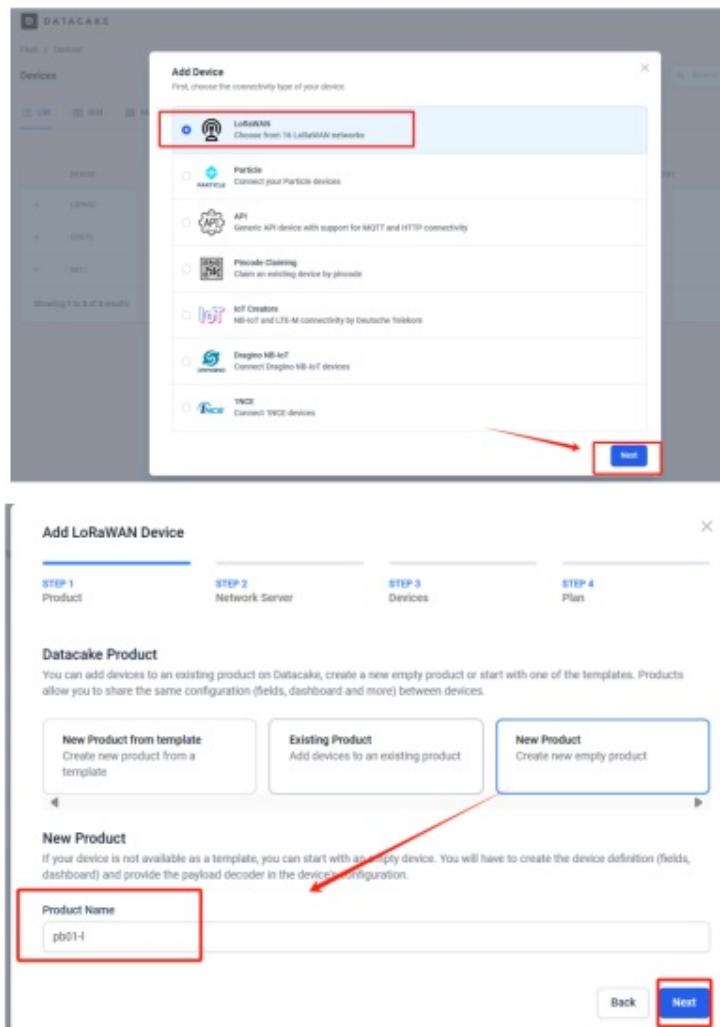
DATACAKE

Devices

Add Device
First, choose the connectivity type of your device.

LoRaWAN
Choose from 16 LoRaWAN networks

Particle
Connect your Particle devices

API
Generic API device with support for MQTT and HTTP connectivity

Pincode Claiming
Claim an existing device by pincode

IoT Creators
NB-IoT and LTE-M connectivity by Deutsche Telekom

Dragino NB-IoT
Connect Dragino NB-IoT devices

1NCE
Connect 1NCE devices

Showing 1 to 3 of 3 results

Next

Add LoRaWAN Device

STEP 1
Product

STEP 2
Network Server

STEP 3
Devices

STEP 4
Plan

Datacake Product
You can add devices to an existing product on Datacake, create a new empty product or start with one of the templates. Products allow you to share the same configuration (fields, dashboard and more) between devices.

New Product from template
Create new product from a template

Existing Product
Add devices to an existing product

New Product
Create new empty product

New Product
If your device is not available as a template, you can start with an empty device. You will have to create the device definition (fields, dashboard) and provide the payload decoder in the device's configuration.

Product Name
pb01-l

Back
Next